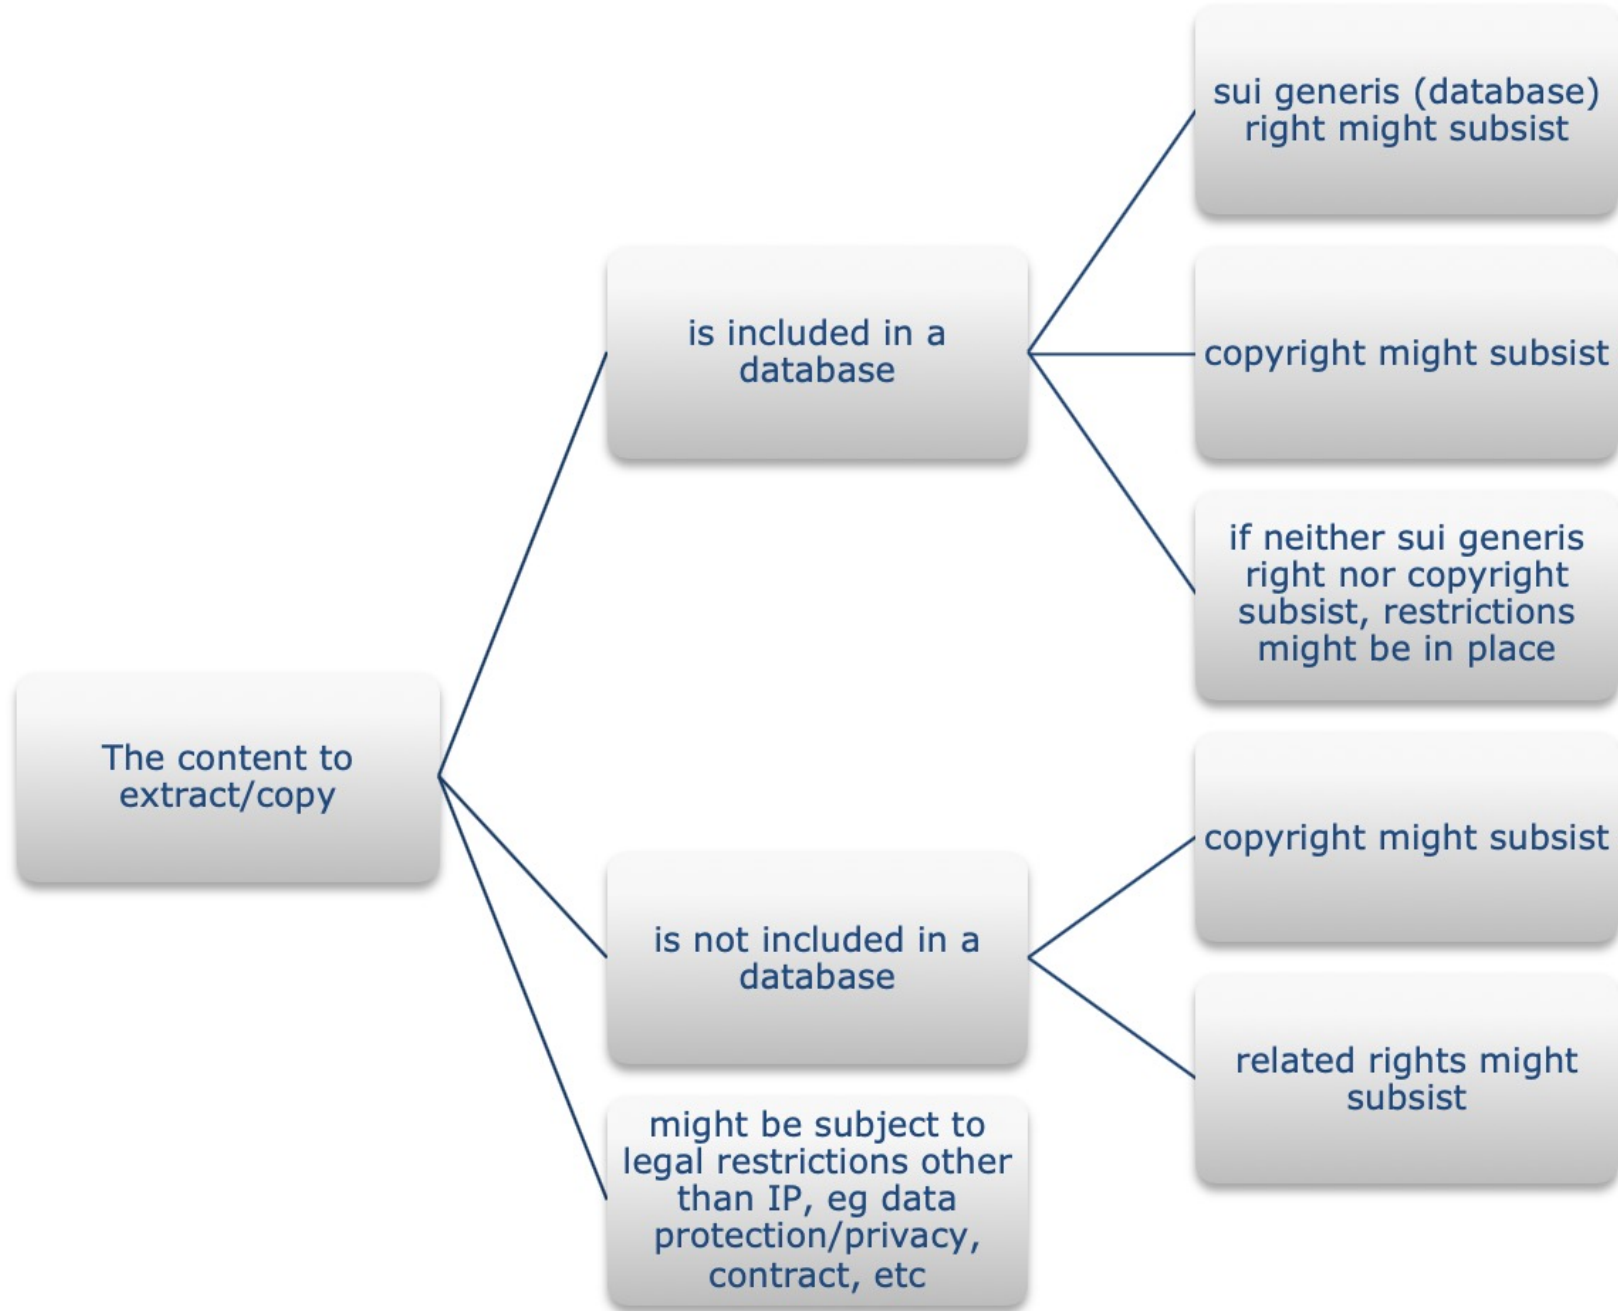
The content to extract/copy

is included in a database

sui generis (database) right might subsist

copyright might subsist

if neither sui generis right nor copyright subsist, restrictions might be in place

is not included in a database

copyright might subsist

related rights might subsist

might be subject to legal restrictions other than IP, eg data protection/privacy, contract, etc